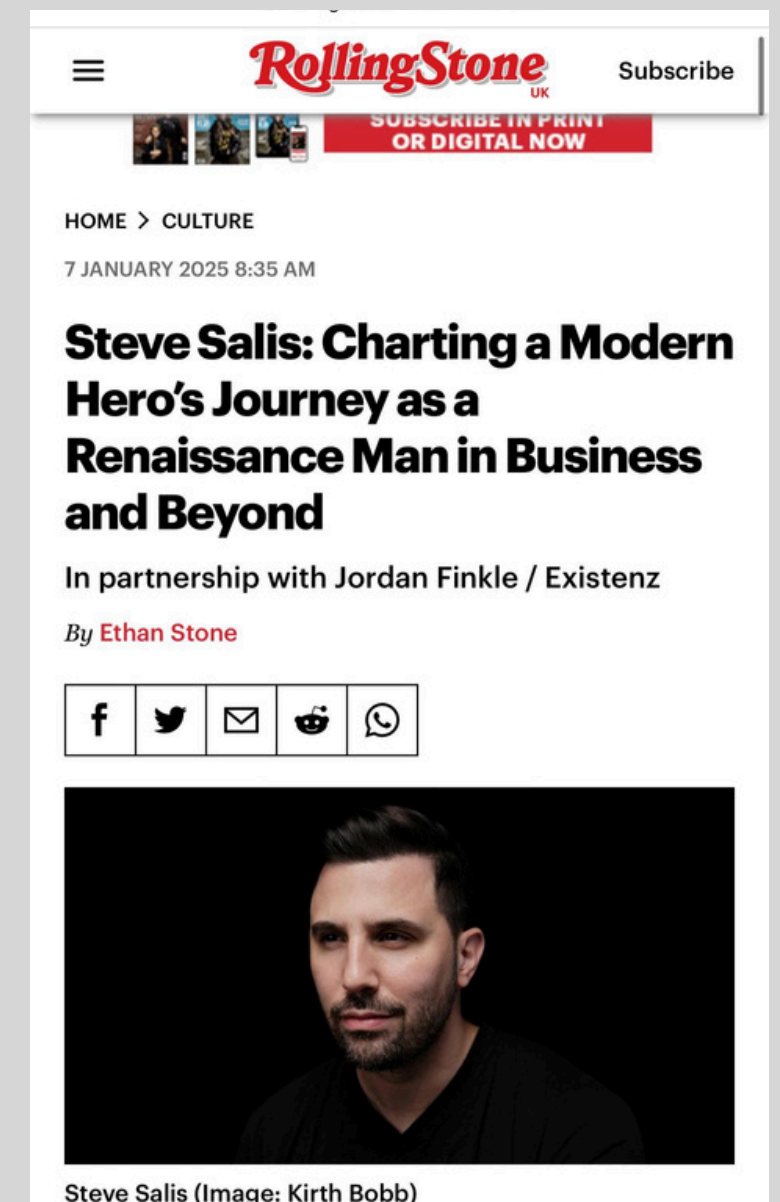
RollingStone
UK

Subscribe

SUBSCRIBE IN PRINT OR DIGITAL NOW

HOME > CULTURE

7 JANUARY 2025 8:35 AM

Steve Salis: Charting a Modern Hero's Journey as a Renaissance Man in Business and Beyond

In partnership with Jordan Finkle / Existenz

By Ethan Stone

Steve Salis (Image: Kirth Bobb)